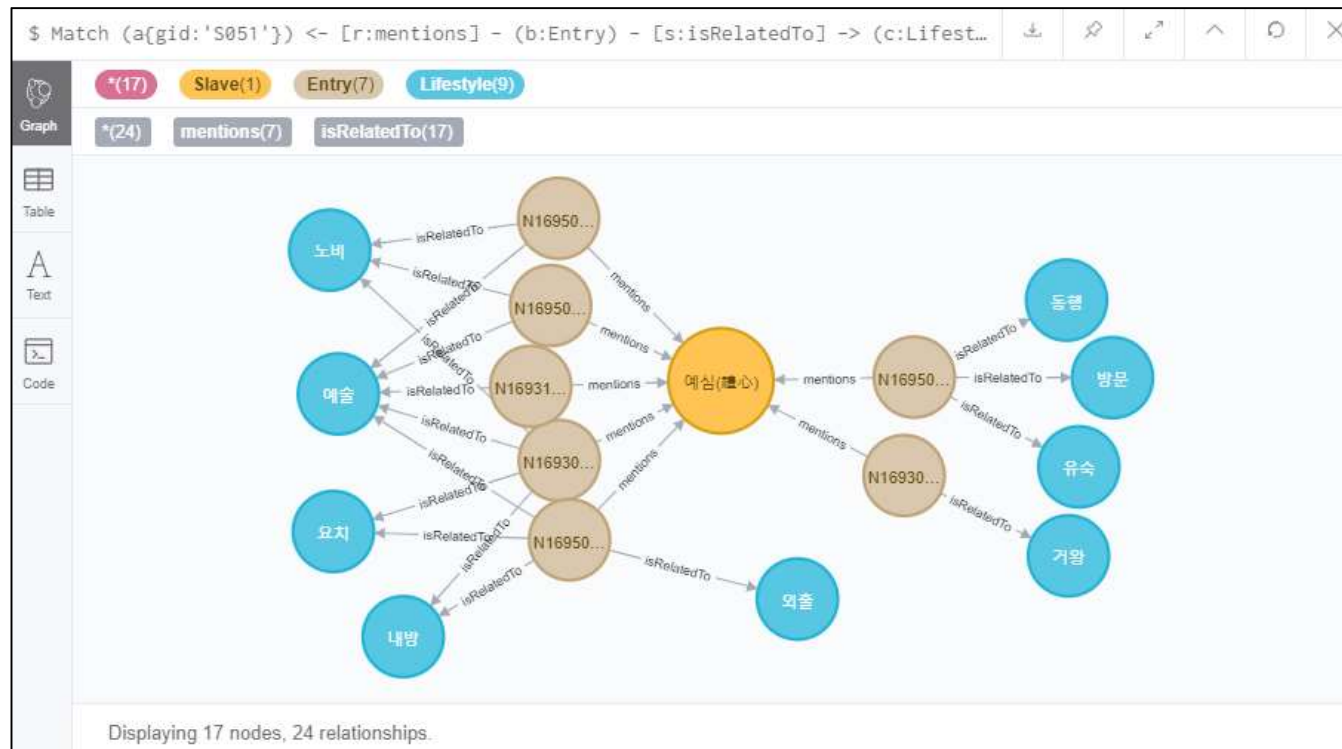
$ Match (a{gid:'S051'}) <- [r:mentions] - (b:Entry) - [s:isRelatedTo] -> (c:Lifest...

Graph
Table
Text
Code

*(17) Slave(1) Entry(7) Lifestyle(9)

*(24) mentions(7) isRelatedTo(17)

노비
예술
요치
내방
외출
동행
방문
유숙
거왕

N16950...
N16950...
N16931...
N16930...
N16950...
N16950...
N16930...

예심(禮心)

isRelatedTo
isRelatedTo
isRelatedTo
isRelatedTo
isRelatedTo
isRelatedTo
isRelatedTo
isRelatedTo
isRelatedTo
isRelatedTo
isRelatedTo
isRelatedTo
isRelatedTo
isRelatedTo
isRelatedTo
isRelatedTo
isRelatedTo
mentions
mentions
mentions
mentions
mentions
mentions
mentions

Displaying 17 nodes, 24 relationships.